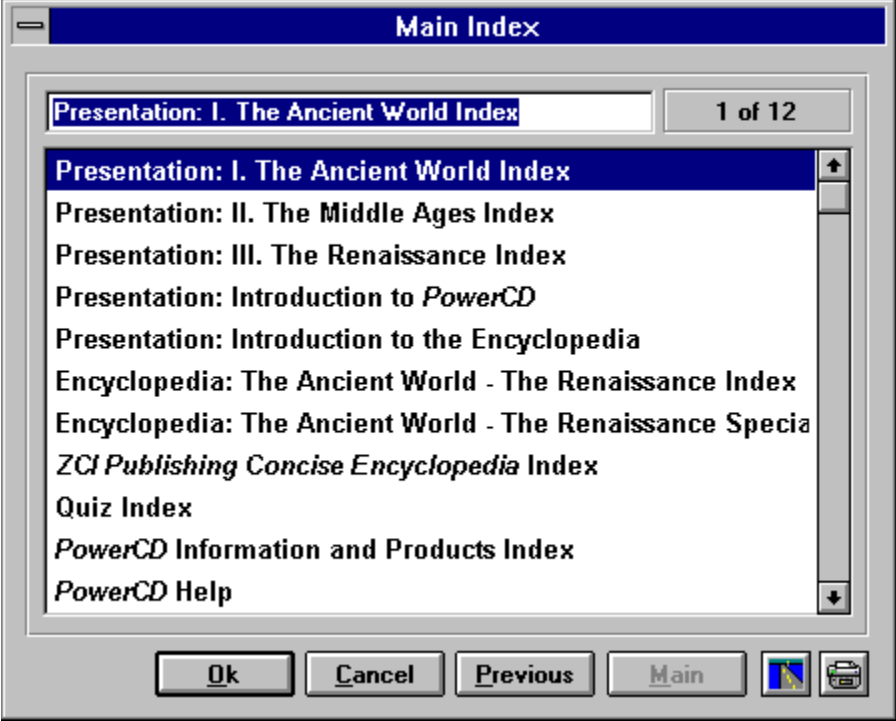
Main Index

Presentation: I. The Ancient World Index

1 of 12

Presentation: I. The Ancient World Index
Presentation: II. The Middle Ages Index
Presentation: III. The Renaissance Index
Presentation: Introduction to *PowerCD*
Presentation: Introduction to the Encyclopedia
Encyclopedia: The Ancient World - The Renaissance Index
Encyclopedia: The Ancient World - The Renaissance Specia
*ZCI Publishing Concise Encyclopedia* Index
Quiz Index
*PowerCD* Information and Products Index
*PowerCD* Help

Ok
Cancel
Previous
Main